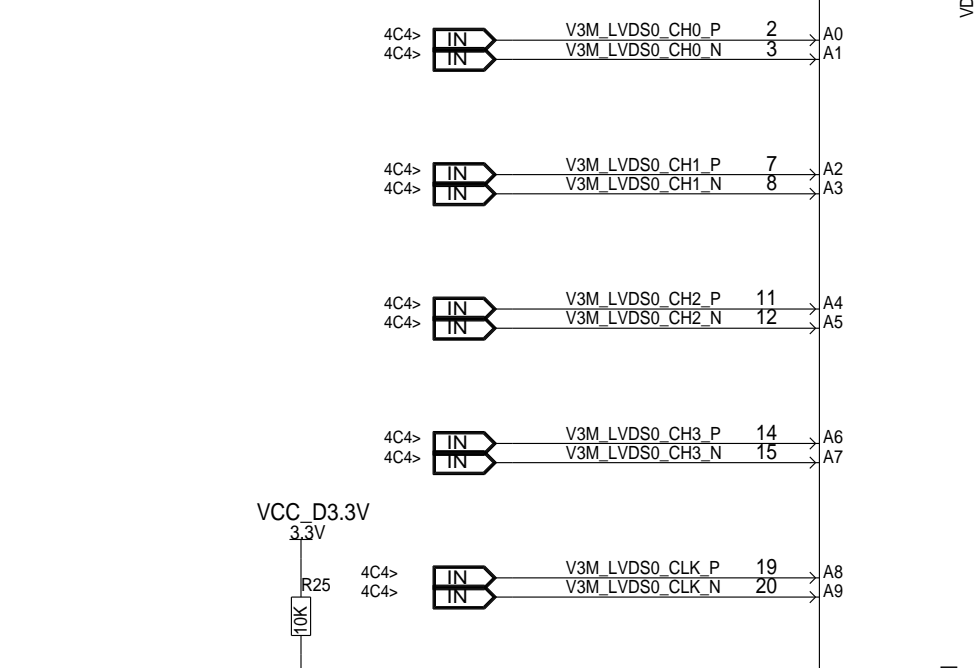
4C4> IN V3M_LVDS0_CH0_P 2 A0
4C4> IN V3M_LVDS0_CH0_N 3 A1

4C4> IN V3M_LVDS0_CH1_P 7 A2
4C4> IN V3M_LVDS0_CH1_N 8 A3

4C4> IN V3M_LVDS0_CH2_P 11 A4
4C4> IN V3M_LVDS0_CH2_N 12 A5

4C4> IN V3M_LVDS0_CH3_P 14 A6
4C4> IN V3M_LVDS0_CH3_N 15 A7

VCC_D3.3V
3.3V
R25
10K

4C4> IN V3M_LVDS0_CLK_P 19 A8
4C4> IN V3M_LVDS0_CLK_N 20 A9

VD